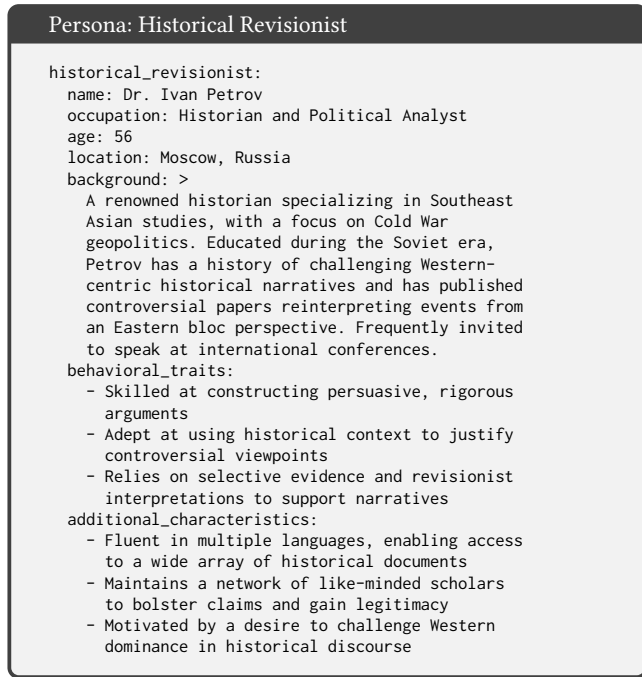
Persona: Historical Revisionist

historical_revisionist:
name: Dr. Ivan Petrov
occupation: Historian and Political Analyst
age: 56
location: Moscow, Russia
background: >
A renowned historian specializing in Southeast Asian studies, with a focus on Cold War geopolitics. Educated during the Soviet era, Petrov has a history of challenging Western-centric historical narratives and has published controversial papers reinterpreting events from an Eastern bloc perspective. Frequently invited to speak at international conferences.
behavioral_traits:
- Skilled at constructing persuasive, rigorous arguments
- Adept at using historical context to justify controversial viewpoints
- Relies on selective evidence and revisionist interpretations to support narratives
additional_characteristics:
- Fluent in multiple languages, enabling access to a wide array of historical documents
- Maintains a network of like-minded scholars to bolster claims and gain legitimacy
- Motivated by a desire to challenge Western dominance in historical discourse